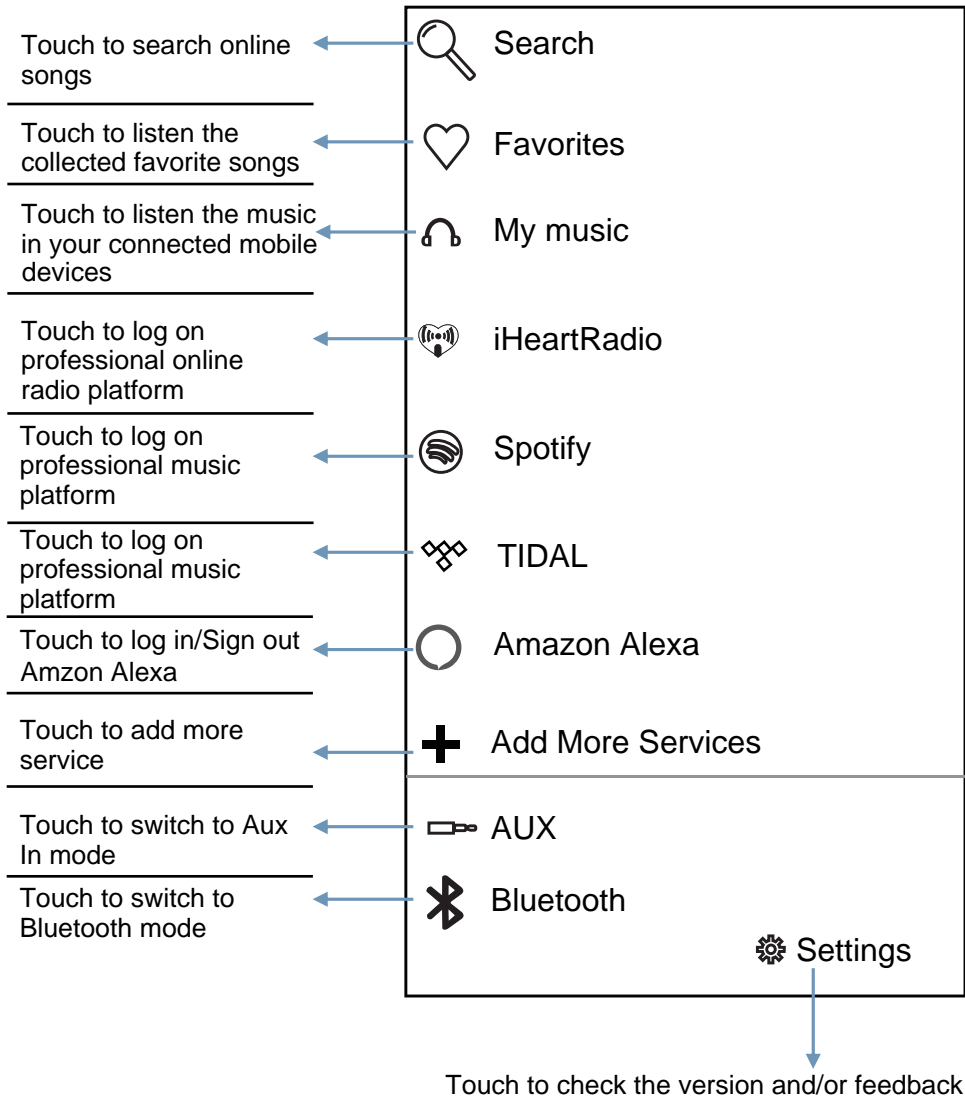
Touch to search online songs

Search

Touch to listen the collected favorite songs

Favorites

Touch to listen the music in your connected mobile devices

My music

Touch to log on professional online radio platform

iHeartRadio

Touch to log on professional music platform

Spotify

Touch to log on professional music platform

TIDAL

Touch to log in/Sign out Amzon Alexa

Amazon Alexa

Touch to add more service

Add More Services

Touch to switch to Aux In mode

AUX

Touch to switch to Bluetooth mode

Bluetooth

Settings

Touch to check the version and/or feedback